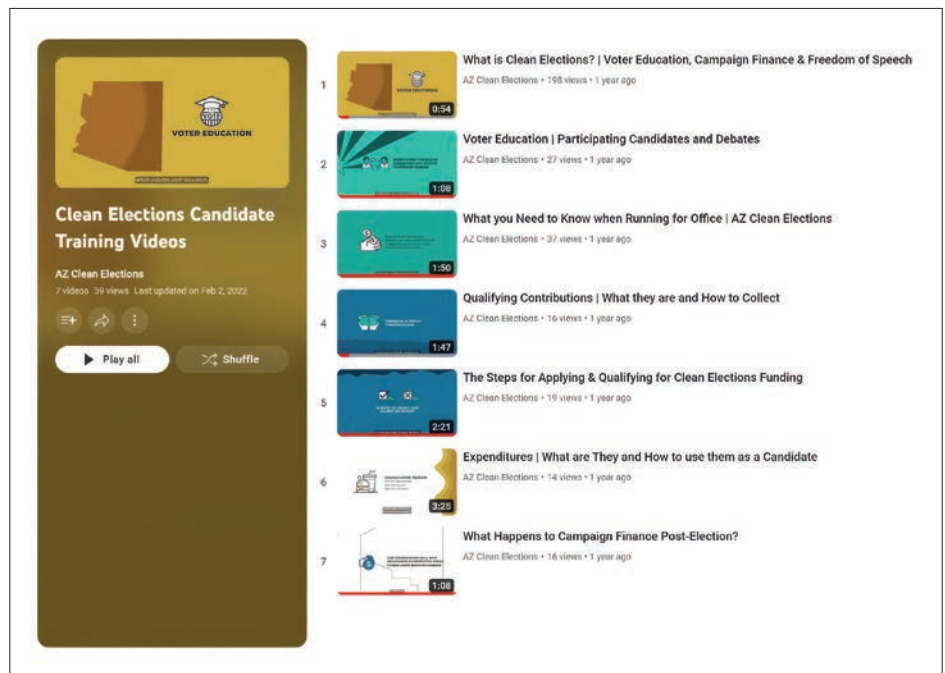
VOTER EDUCATION

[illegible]

Clean Elections Candidate Training Videos

AZ Clean Elections

7 videos 39 views Last updated on Feb 2, 2022

Play all

Shuffle

1

0:54

What is Clean Elections? | Voter Education, Campaign Finance & Freedom of Speech

AZ Clean Elections • 198 views • 1 year ago

2

1:08

Voter Education | Participating Candidates and Debates

AZ Clean Elections • 27 views • 1 year ago

3

1:50

What you Need to Know when Running for Office | AZ Clean Elections

AZ Clean Elections • 37 views • 1 year ago

4

1:47

Qualifying Contributions | What they are and How to Collect

AZ Clean Elections • 16 views • 1 year ago

5

2:21

The Steps for Applying & Qualifying for Clean Elections Funding

AZ Clean Elections • 19 views • 1 year ago

6

3:25

Expenditures | What are They and How to use them as a Candidate

AZ Clean Elections • 14 views • 1 year ago

7

1:08

What Happens to Campaign Finance Post-Election?

AZ Clean Elections • 16 views • 1 year ago